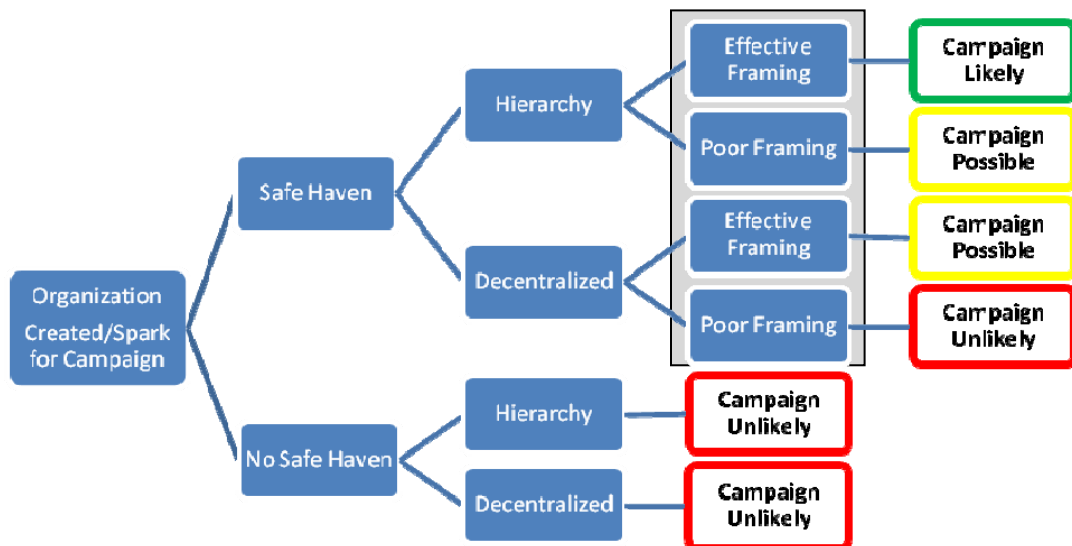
Organization Created/Spark for Campaign

Safe Haven

Hierarchy

Effective Framing

Campaign Likely

Poor Framing

Campaign Possible

Decentralized

Effective Framing

Campaign Possible

Poor Framing

Campaign Unlikely

No Safe Haven

Hierarchy

Campaign Unlikely

Decentralized

Campaign Unlikely